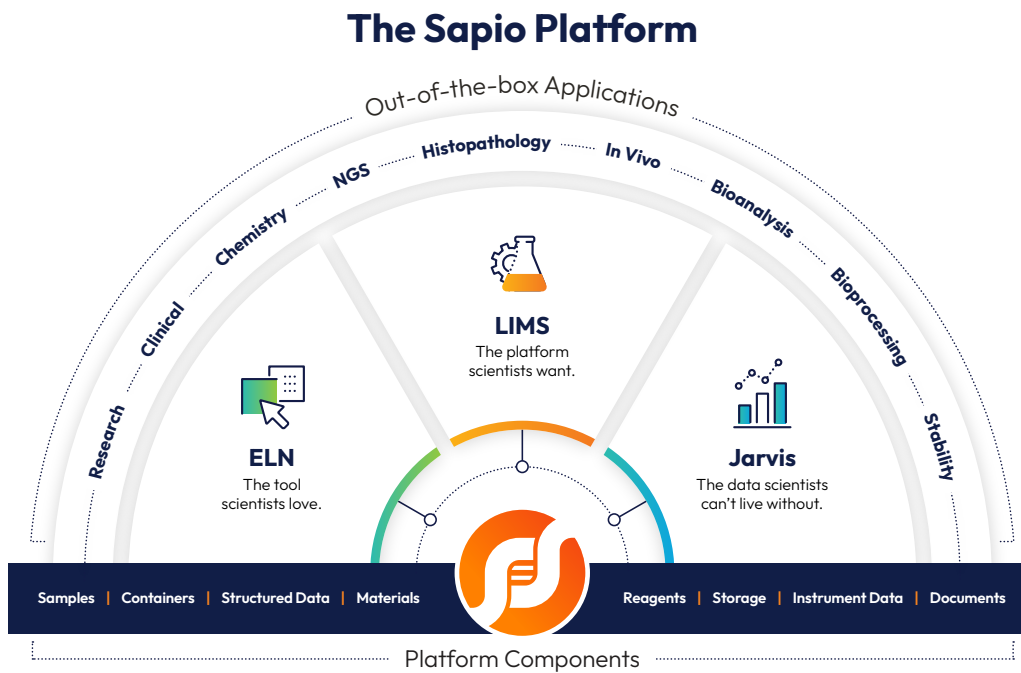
The Sapio Platform

Out-of-the-box Applications

Research
Clinical
Chemistry
NGS
Histopathology
In Vivo
Bioanalysis
Bioprocessing
Stability

LIMS
The platform scientists want.

ELN
The tool scientists love.

Jarvis
The data scientists can't live without.

Samples | Containers | Structured Data | Materials

Reagents | Storage | Instrument Data | Documents

Platform Components